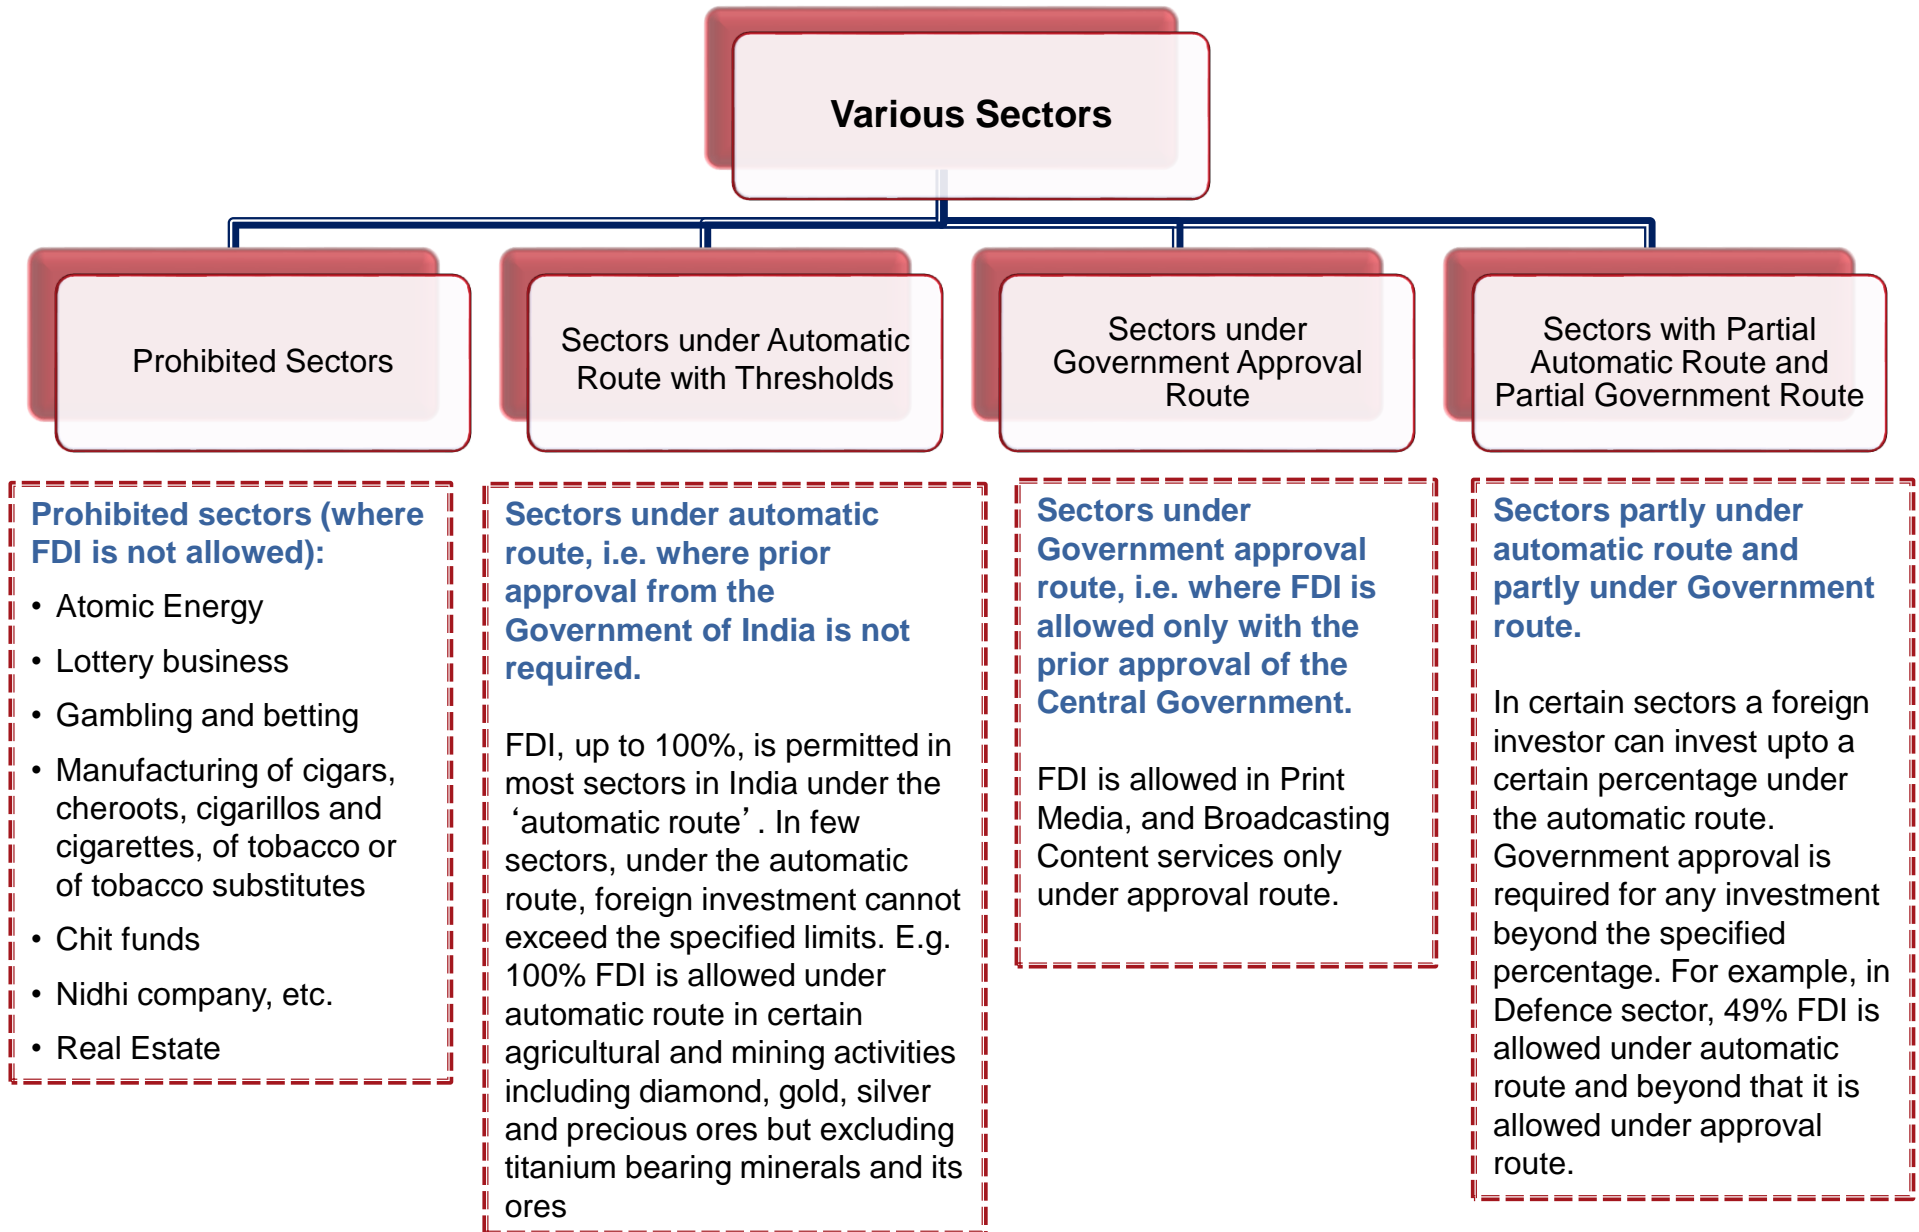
Various Sectors

Prohibited Sectors

Sectors under Automatic Route with Thresholds

Sectors under Government Approval Route

Sectors with Partial Automatic Route and Partial Government Route

Prohibited sectors (where FDI is not allowed):

- Atomic Energy
- Lottery business
- Gambling and betting
- Manufacturing of cigars, cheroots, cigarillos and cigarettes, of tobacco or of tobacco substitutes
- Chit funds
- Nidhi company, etc.
- Real Estate

Sectors under automatic route, i.e. where prior approval from the Government of India is not required.

FDI, up to 100%, is permitted in most sectors in India under the ‘automatic route’. In few sectors, under the automatic route, foreign investment cannot exceed the specified limits. E.g. 100% FDI is allowed under automatic route in certain agricultural and mining activities including diamond, gold, silver and precious ores but excluding titanium bearing minerals and its ores

Sectors under Government approval route, i.e. where FDI is allowed only with the prior approval of the Central Government.

FDI is allowed in Print Media, and Broadcasting Content services only under approval route.

Sectors partly under automatic route and partly under Government route.

In certain sectors a foreign investor can invest upto a certain percentage under the automatic route. Government approval is required for any investment beyond the specified percentage. For example, in Defence sector, 49% FDI is allowed under automatic route and beyond that it is allowed under approval route.